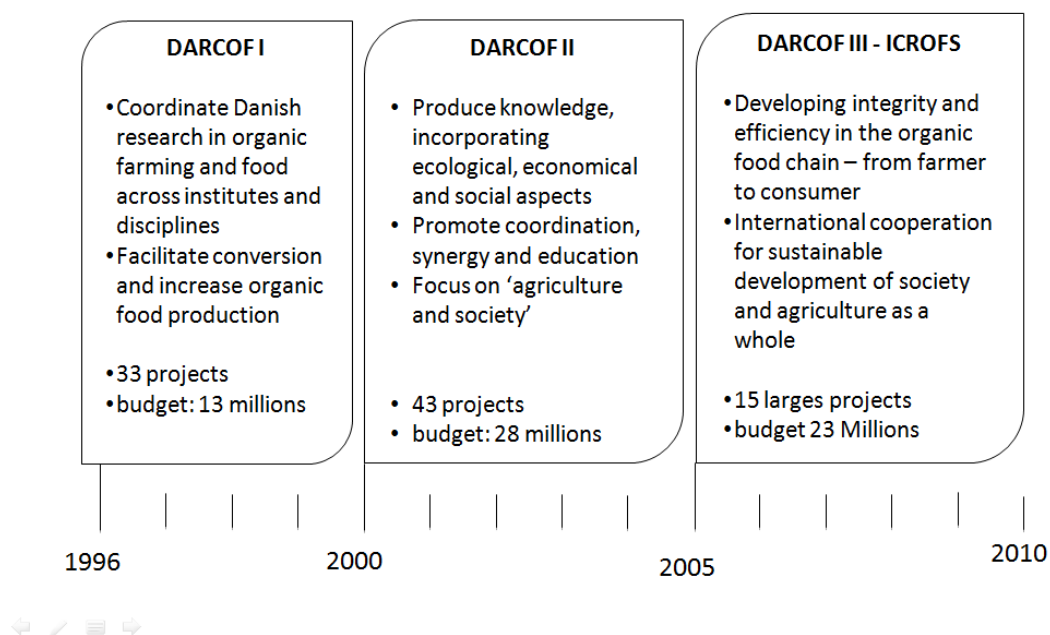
DARCOF I

•Coordinate Danish research in organic farming and food across institutes and disciplines
•Facilitate conversion and increase organic food production

•33 projects
•budget: 13 millions

DARCOF II

• Produce knowledge, incorporating ecological, economical and social aspects
• Promote coordination, synergy and education
• Focus on 'agriculture and society'

• 43 projects
• budget: 28 millions

DARCOF III - ICROFS

•Developing integrity and efficiency in the organic food chain – from farmer to consumer
•International cooperation for sustainable development of society and agriculture as a whole

•15 larges projects
•budget 23 Millions

1996

2000

2005

2010